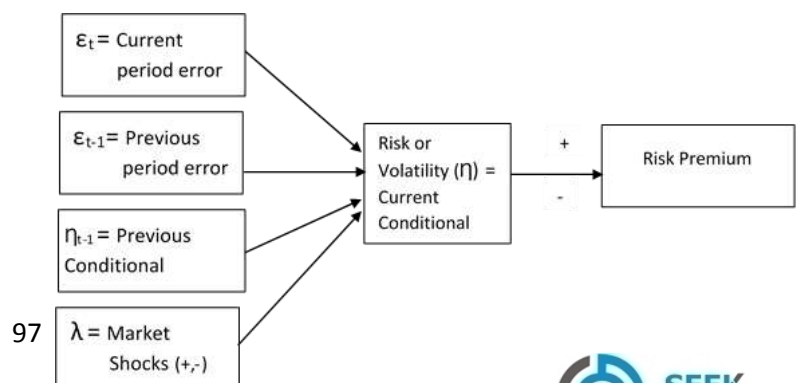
$\varepsilon_t$ = Current period error

$\varepsilon_{t-1}$ = Previous period error

$\eta_{t-1}$ = Previous Conditional

97

$\lambda$ = Market Shocks (+,-)

Risk or Volatility ($\eta$) = Current Conditional

+

-

Risk Premium

SEEK